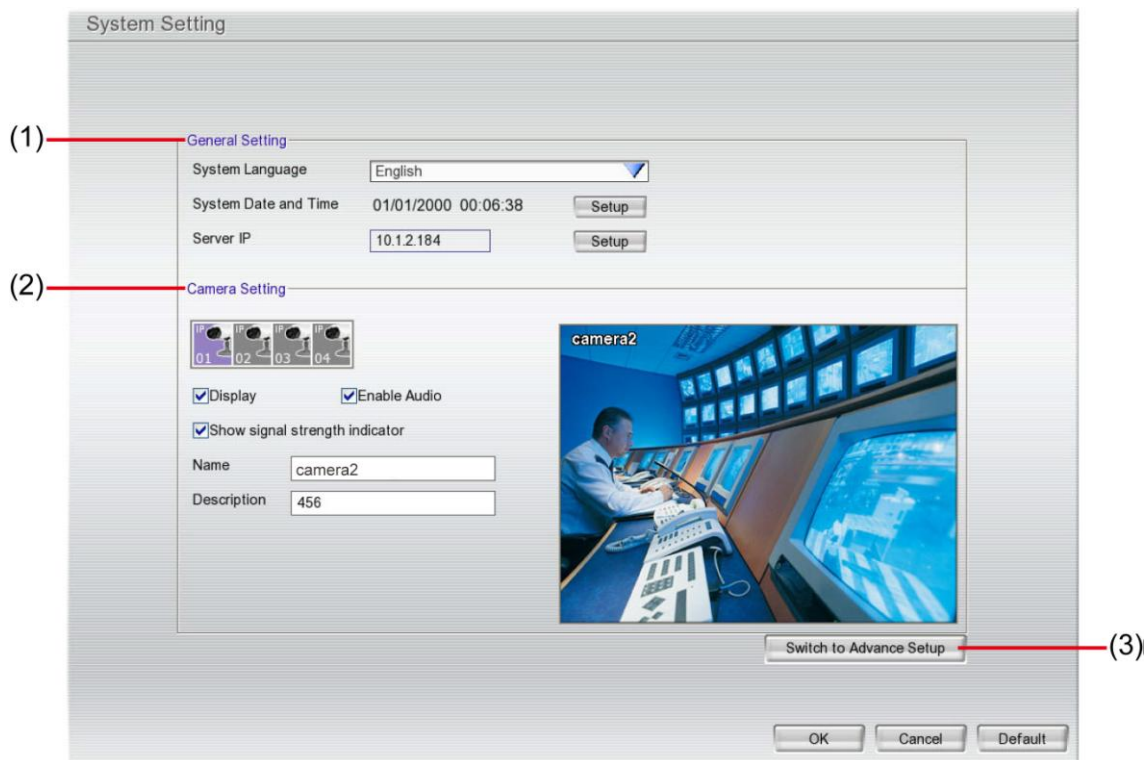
System Setting

(1)

General Setting

System Language English

System Date and Time 01/01/2000 00:06:38 Setup

Server IP 10.1.2.184 Setup

(2)

Camera Setting

IP 01 IP 02 IP 03 IP 04

Display Enable Audio

Show signal strength indicator

Name camera2

Description 456

camera2

Switch to Advance Setup

(3)

OK Cancel Default